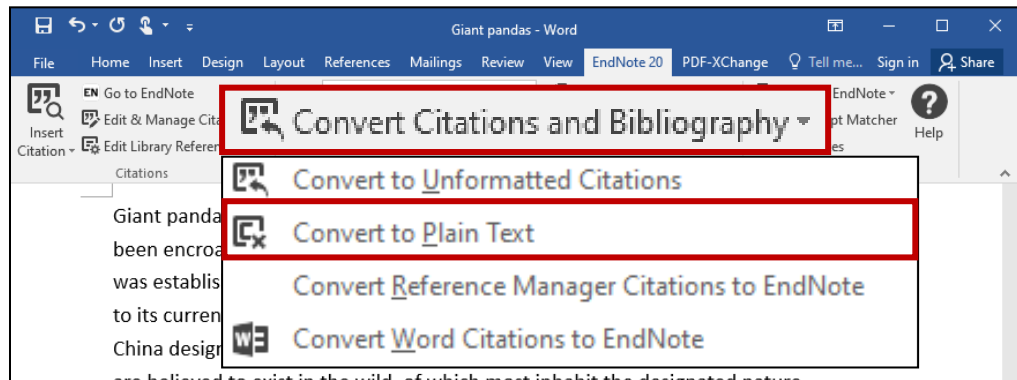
Giant pandas - Word

File Home Insert Design Layout References Mailings Review View EndNote 20 PDF-XChange Tell me... Sign in Share

Insert Citation

EN Go to EndNote
Edit & Manage Cita
Edit Library Referen

Citations

EndNote
pt Matcher
es

Help

Convert Citations and Bibliography

Convert to Unformatted Citations
Convert to Plain Text
Convert Reference Manager Citations to EndNote
Convert Word Citations to EndNote

Giant panda
been encroa
was establis
to its curren
China desig
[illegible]